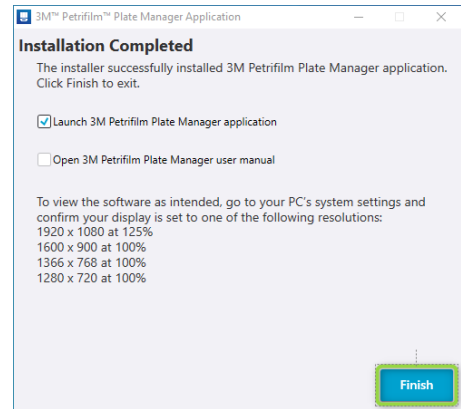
3M™ Petrifilm™ Plate Manager Application

Installation Completed

The installer successfully installed 3M Petrifilm Plate Manager application. Click Finish to exit.

Launch 3M Petrifilm Plate Manager application

Open 3M Petrifilm Plate Manager user manual

To view the software as intended, go to your PC's system settings and confirm your display is set to one of the following resolutions:
1920 x 1080 at 125%
1600 x 900 at 100%
1366 x 768 at 100%
1280 x 720 at 100%

Finish